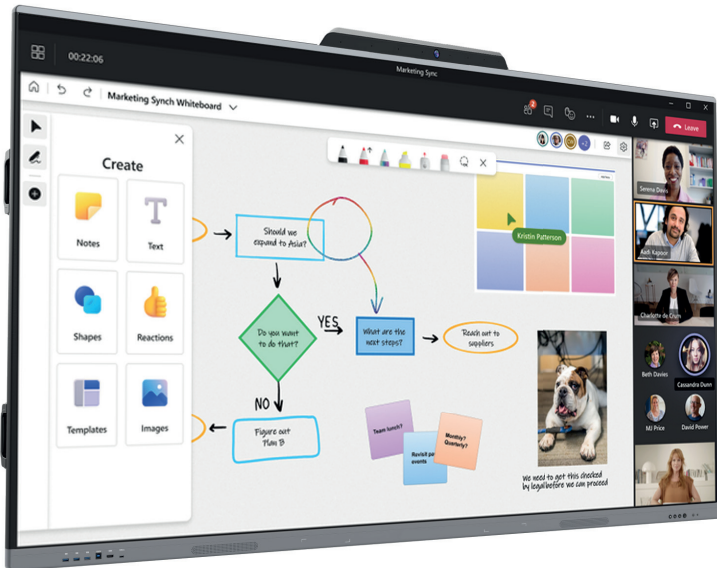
00:22:06

Marketing Sync

Marketing Synch Whiteboard

Leave

Create

Notes

Text

Shapes

Reactions

Templates

Images

Should we expand to Asia?

Do you want to do that?

YES

What are the next steps?

Reach out to suppliers

NO

Figure out Plan B

Kristin Patterson

Team lunch?

Revisit p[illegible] events

Monthly? Quarterly?

We need to get this checked by legal before we can proceed

Serena Davis

Aadi Kapoor

Charlotte de Crum

Beth Davies

Cassandra Dunn

MJ Price

David Power